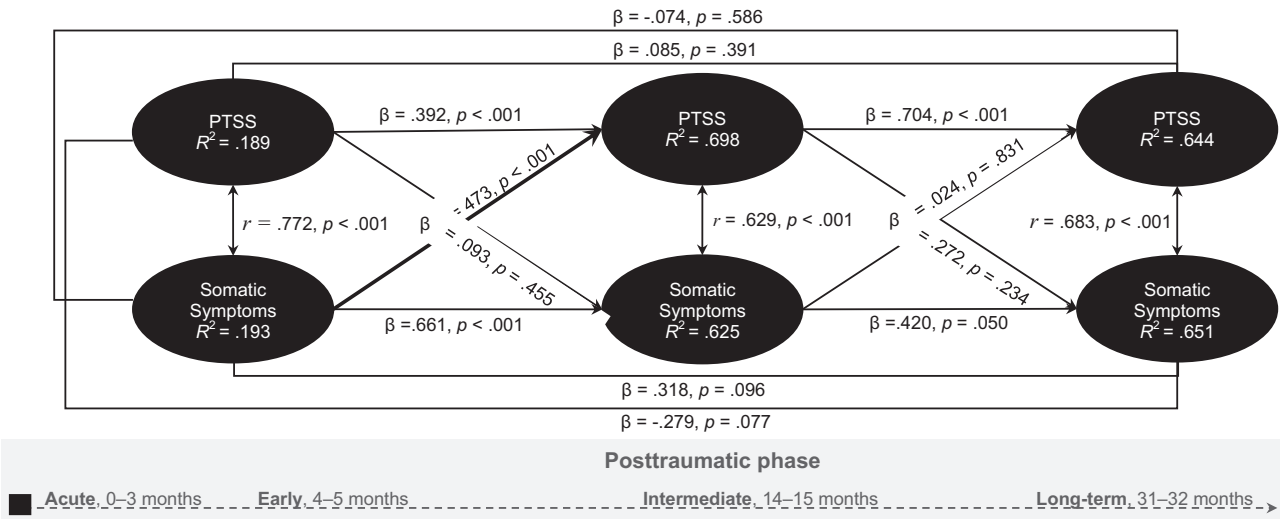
β = -.074, *p* = .586

β = .085, *p* = .391

PTSS
$R^2$ = .189

β = .392, *p* < .001

PTSS
$R^2$ = .698

β = .704, *p* < .001

PTSS
$R^2$ = .644

*r* = .772, *p* < .001

β = .473, *p* < .001

β = .093, *p* = .455

*r* = .629, *p* < .001

β = .024, *p* = .831

β = .272, *p* = .234

*r* = .683, *p* < .001

Somatic Symptoms
$R^2$ = .193

β =.661, *p* < .001

Somatic Symptoms
$R^2$ = .625

β =.420, *p* = .050

Somatic Symptoms
$R^2$ = .651

β = .318, *p* = .096

β = -.279, *p* = .077

Posttraumatic phase

**Acute**, 0–3 months **Early**, 4–5 months **Intermediate**, 14–15 months **Long-term**, 31–32 months